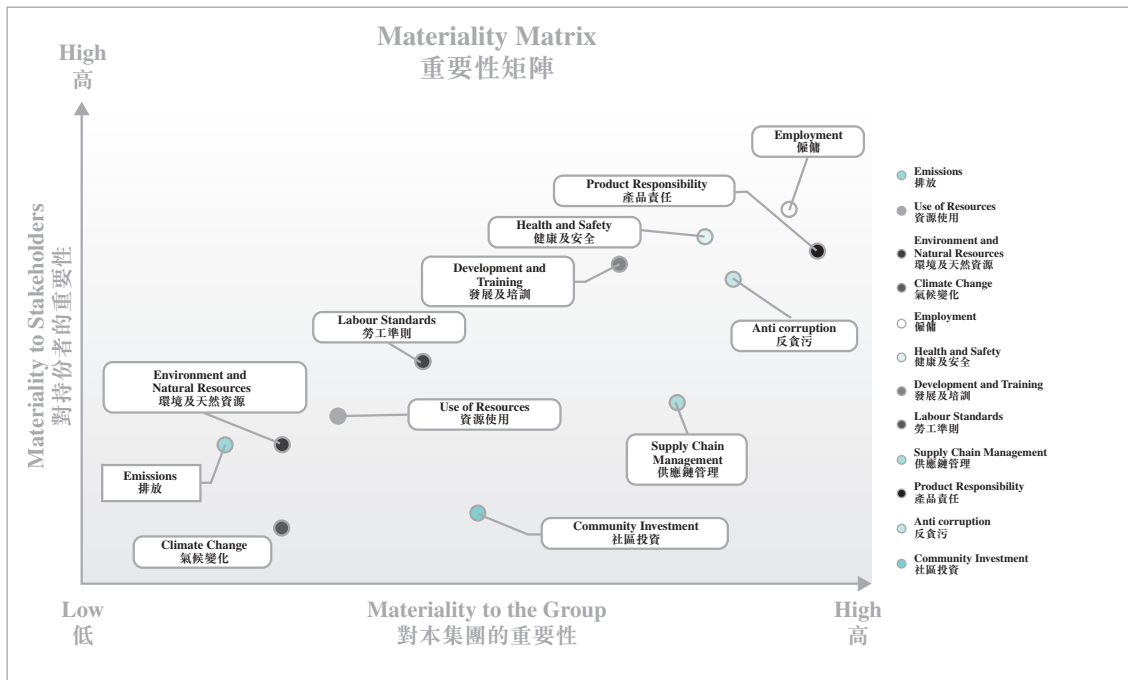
Materiality Matrix
重要性矩陣

High
高

Materiality to Stakeholders
對持份者的重要性

Employment
僱傭

Product Responsibility
產品責任

Health and Safety
健康及安全

Development and Training
發展及培訓

Labour Standards
勞工準則

Anti corruption
反貪污

Environment and Natural Resources
環境及天然資源

Use of Resources
資源使用

Supply Chain Management
供應鏈管理

Emissions
排放

Community Investment
社區投資

Climate Change
氣候變化

Low
低

Materiality to the Group
對本集團的重要性

High
高

Emissions
排放
Use of Resources
資源使用
Environment and Natural Resources
環境及天然資源
Climate Change
氣候變化
Employment
僱傭
Health and Safety
健康及安全
Development and Training
發展及培訓
Labour Standards
勞工準則
Supply Chain Management
供應鏈管理
Product Responsibility
產品責任
Anti corruption
反貪污
Community Investment
社區投資